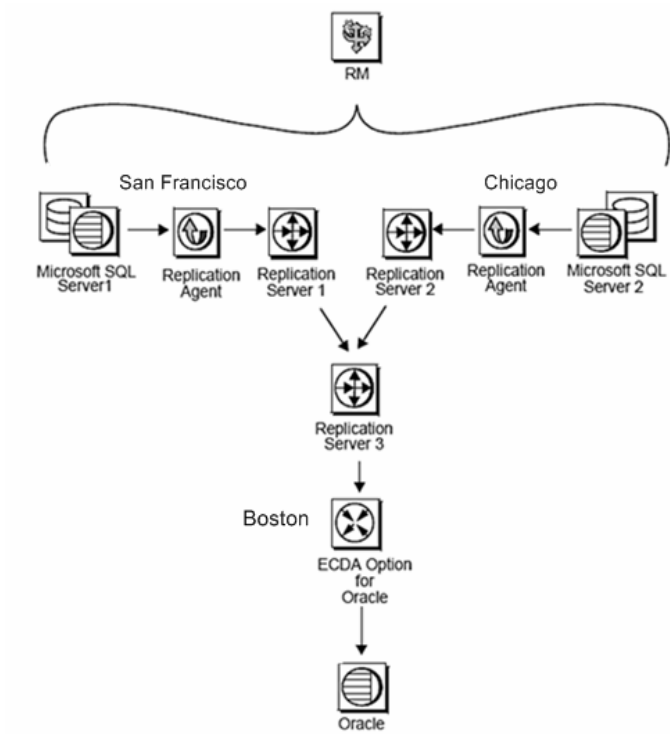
RM

San Francisco

Chicago

Microsoft SQL Server1

Replication Agent

Replication Server 1

Replication Server 2

Replication Agent

Microsoft SQL Server 2

Replication Server 3

Boston

ECDA Option for Oracle

Oracle